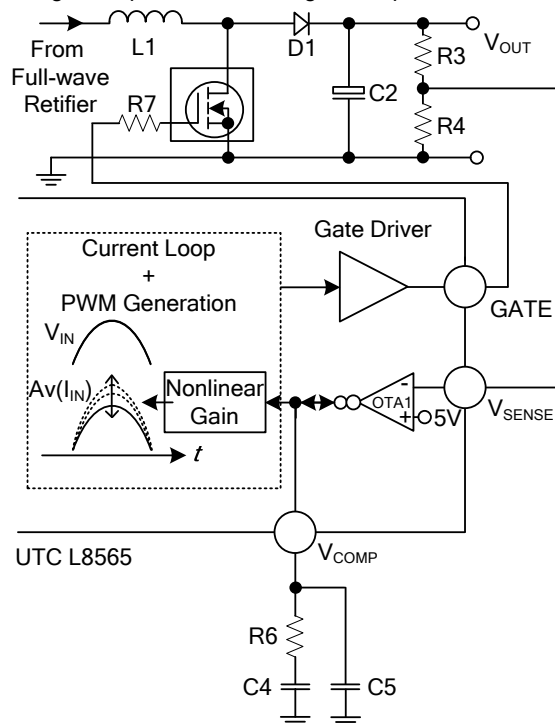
From Full-wave Retifier

L1

D1

$V_{OUT}$

R3

C2

R7

R4

Gate Driver

Current Loop + PWM Generation

$V_{IN}$

$Av(I_{IN})$

Nonlinear Gain

$t$

OTA1

-

+

5V

GATE

$V_{SENSE}$

UTC L8565

$V_{COMP}$

R6

C4

C5